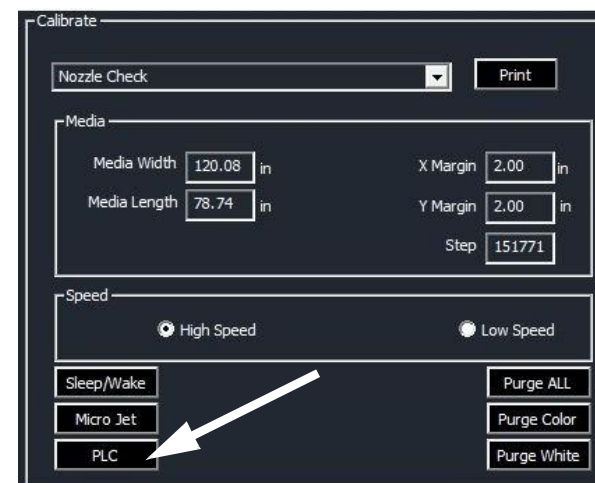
Calibrate

Nozzle Check

Print

Media

Media Width 120.08 in

X Margin 2.00 in

Media Length 78.74 in

Y Margin 2.00 in

Step 151771

Speed

High Speed

Low Speed

Sleep/Wake

Purge ALL

Micro Jet

Purge Color

PLC

Purge White